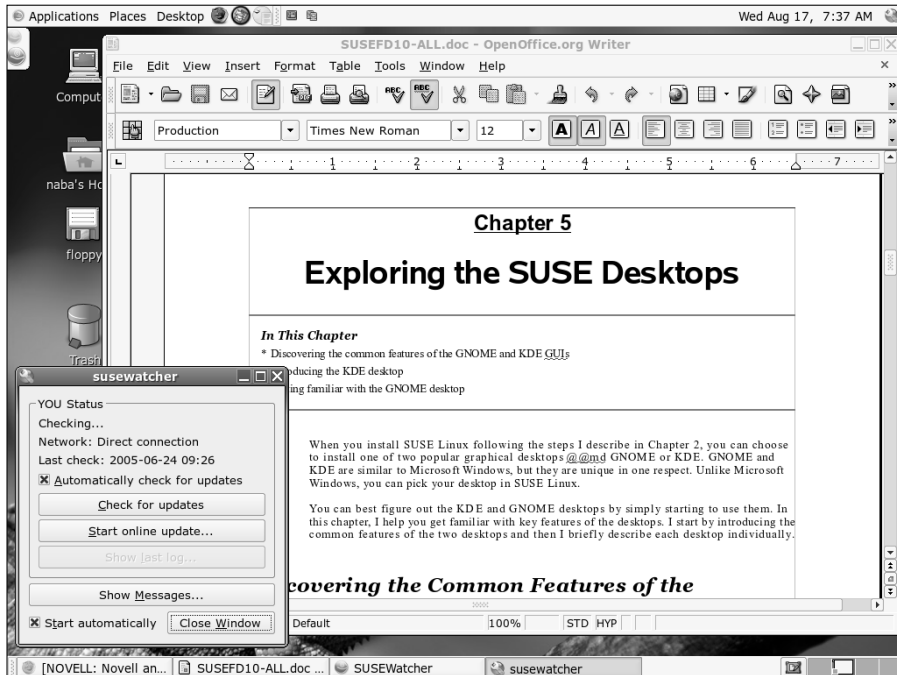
Applications Places Desktop

Wed Aug 17, 7:37 AM

Comput

naba's Ho

floppy

Trash

SUSEFD10-ALL.doc - OpenOffice.org Writer

File Edit View Insert Format Table Tools Window Help

Production

Times New Roman

12

Chapter 5

Exploring the SUSE Desktops

In This Chapter

* Discovering the common features of the GNOME and KDE GUIs

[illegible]ducing the KDE desktop

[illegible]ing familiar with the GNOME desktop

When you install SUSE Linux following the steps I describe in Chapter 2, you can choose to install one of two popular graphical desktops @@md GNOME or KDE. GNOME and KDE are similar to Microsoft Windows, but they are unique in one respect. Unlike Microsoft Windows, you can pick your desktop in SUSE Linux.

You can best figure out the KDE and GNOME desktops by simply starting to use them. In this chapter, I help you get familiar with key features of the desktops. I start by introducing the common features of the two desktops and then I briefly describe each desktop individually.

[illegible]covering the Common Features of the

Default

100%

STD HYP

susewatcher

YOU Status

Checking...

Network: Direct connection

Last check: 2005-06-24 09:26

Automatically check for updates

Check for updates

Start online update...

Show last log...

Show Messages...

Start automatically

Close Window

[NOVELL: Novell an...

SUSEFD10-ALL.doc ...

SUSEWatcher

susewatcher